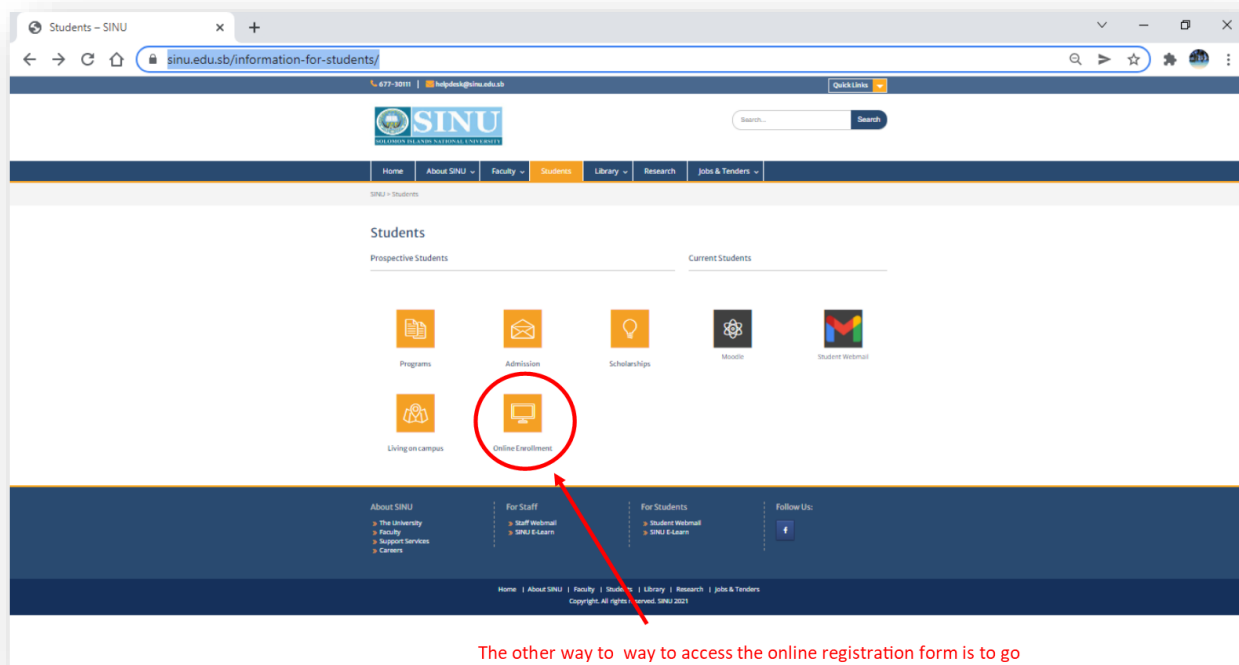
Students – SINU
sinu.edu.sb/information-for-students/

677-30111 | helpdesk@sinu.edu.sb
Quick Links

SINU
SOLOMON ISLANDS NATIONAL UNIVERSITY

Search...
Search

Home | About SINU | Faculty | Students | Library | Research | Jobs & Tenders

SINU > Students

Students

Prospective Students

Current Students

Programs
Admission
Scholarships
Moodle
Student Webmail
Living on campus
Online Enrollment

About SINU
The University
Faculty
Support Services
Careers

For Staff
Staff Webmail
SINU E-Learn

For Students
Student Webmail
SINU E-Learn

Follow Us:
f

Home | About SINU | Faculty | Students | Library | Research | Jobs & Tenders
Copyright. All rights reserved. SINU 2021

The other way to way to access the online registration form is to go